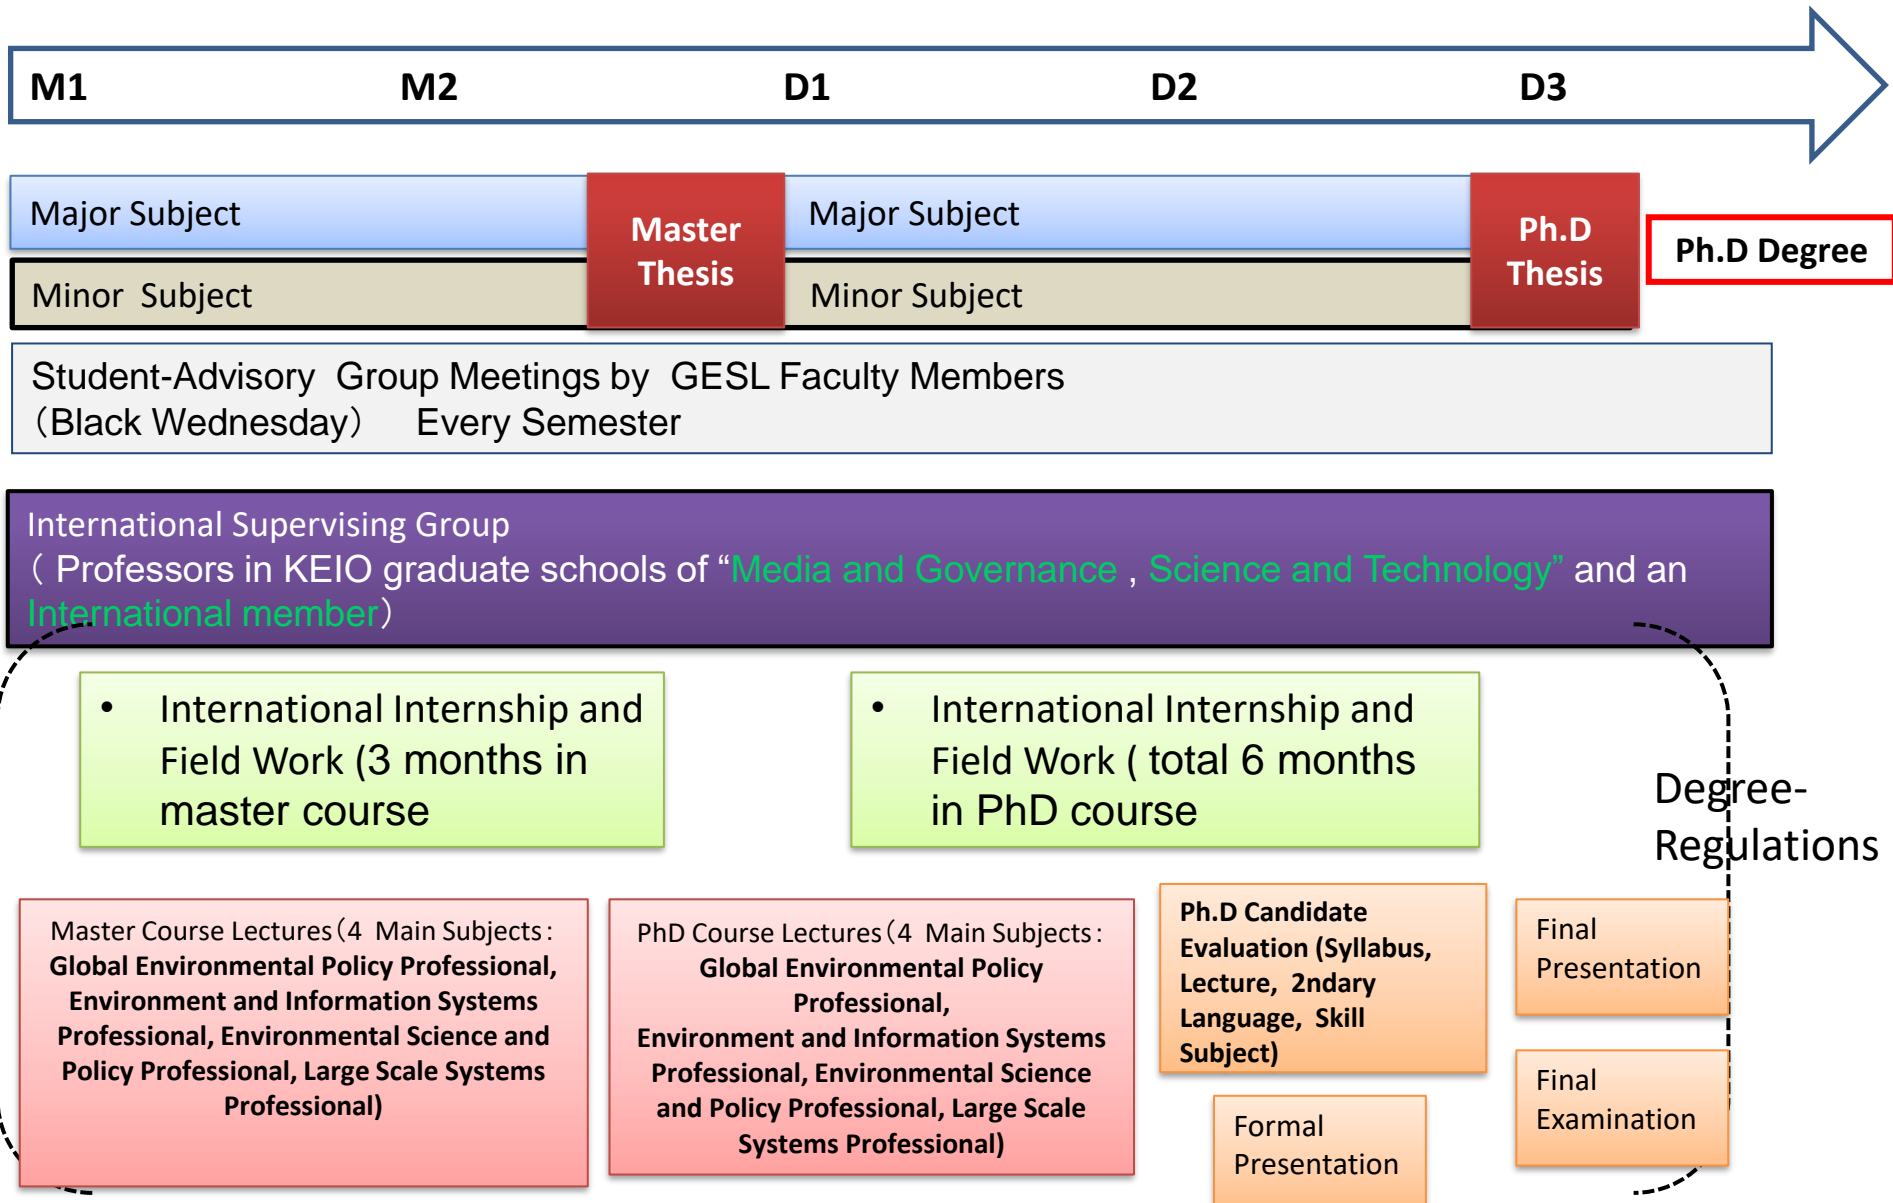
M1 M2 D1 D2 D3

Major Subject

Minor Subject

Master Thesis

Major Subject

Minor Subject

Ph.D Thesis

Ph.D Degree

Student-Advisory Group Meetings by GESL Faculty Members （Black Wednesday） Every Semester

International Supervising Group
（Professors in KEIO graduate schools of “Media and Governance , Science and Technology” and an International member）

• International Internship and Field Work (3 months in master course

• International Internship and Field Work ( total 6 months in PhD course

Degree-Regulations

Master Course Lectures（4 Main Subjects : Global Environmental Policy Professional, Environment and Information Systems Professional, Environmental Science and Policy Professional, Large Scale Systems Professional)

PhD Course Lectures（4 Main Subjects : Global Environmental Policy Professional, Environment and Information Systems Professional, Environmental Science and Policy Professional, Large Scale Systems Professional)

Ph.D Candidate Evaluation (Syllabus, Lecture, 2ndary Language, Skill Subject)

Formal Presentation

Final Presentation

Final Examination